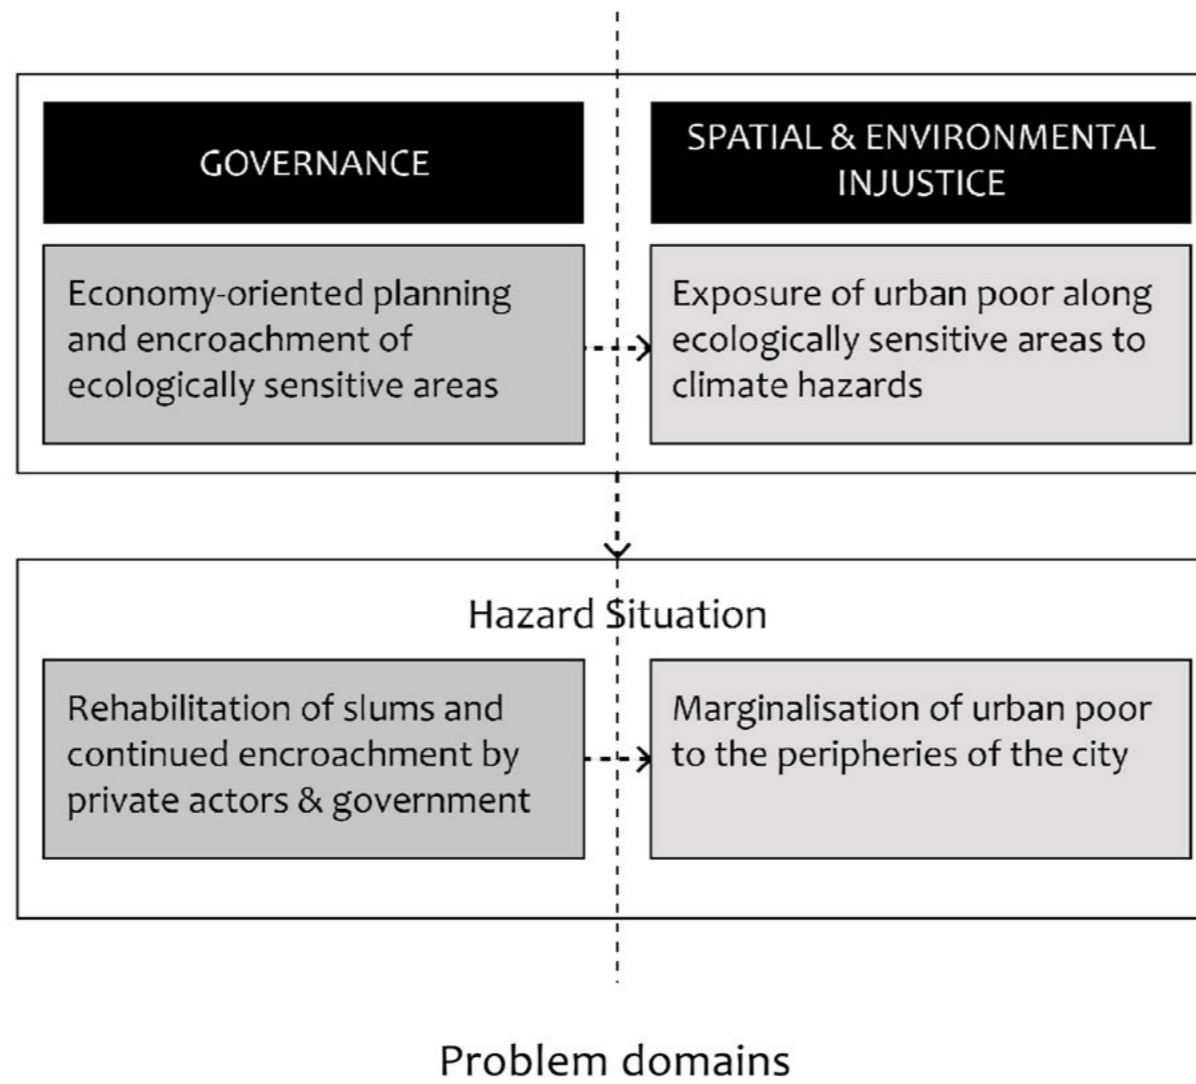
GOVERNANCE

SPATIAL & ENVIRONMENTAL INJUSTICE

Economy-oriented planning and encroachment of ecologically sensitive areas

Exposure of urban poor along ecologically sensitive areas to climate hazards

Hazard Situation

Rehabilitation of slums and continued encroachment by private actors & government

Marginalisation of urban poor to the peripheries of the city

Problem domains